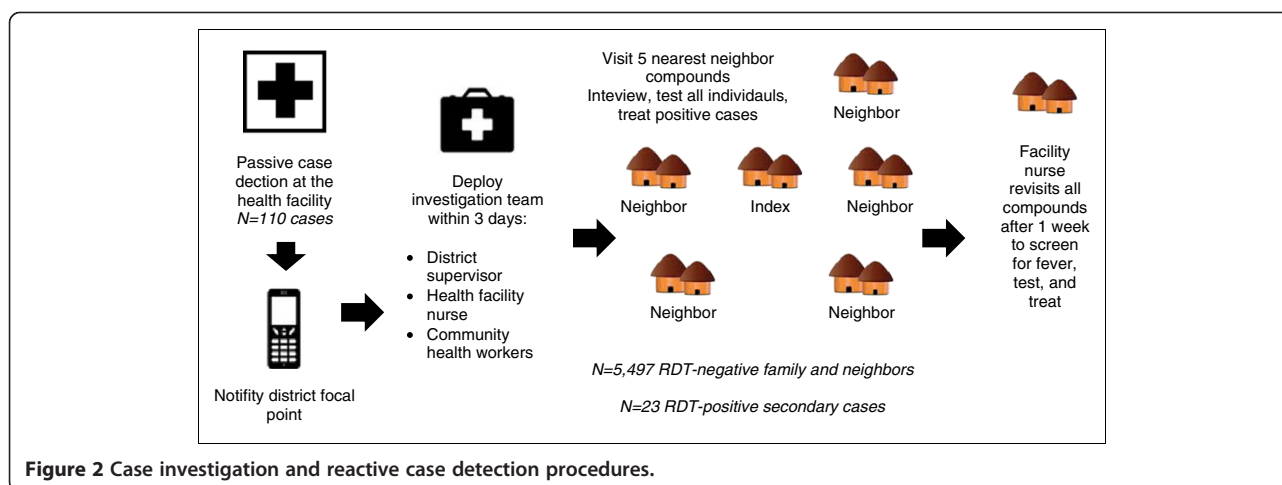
Passive case dection at the health facility
*N=110 cases*

Notifity district focal point

Deploy investigation team within 3 days:

- District supervisor
- Health facility nurse
- Community health workers

Visit 5 nearest neighbor compounds
Inteview, test all individauls, treat positive cases

Neighbor

Neighbor

Index

Neighbor

Neighbor

Neighbor

*N=5,497 RDT-negative family and neighbors*

*N=23 RDT-positive secondary cases*

Facility nurse revisits all compounds after 1 week to screen for fever, test, and treat

**Figure 2 Case investigation and reactive case detection procedures.**